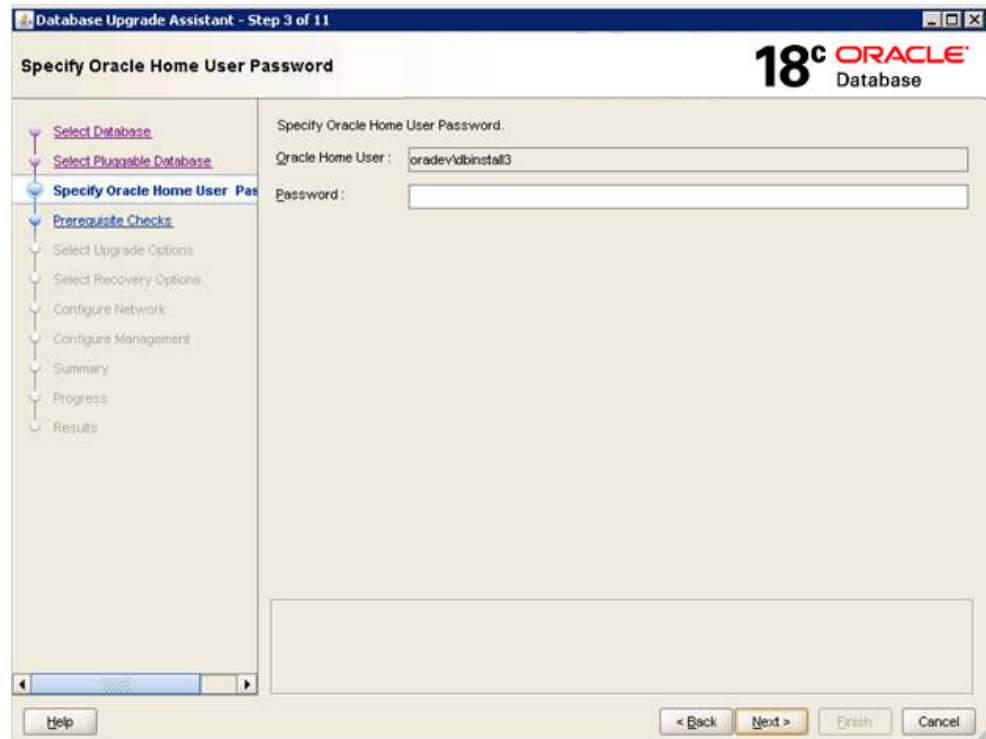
Database Upgrade Assistant - Step 3 of 11

Specify Oracle Home User Password

18c ORACLE Database

Select Database
Select Pluggable Database
Specify Oracle Home User Pas
Prerequisite Checks
Select Upgrade Options
Select Recovery Options
Configure Network
Configure Management
Summary
Progress
Results

Specify Oracle Home User Password.

Oracle Home User : oradev\dbinstall3

Password :

Help

< Back Next > Finish Cancel